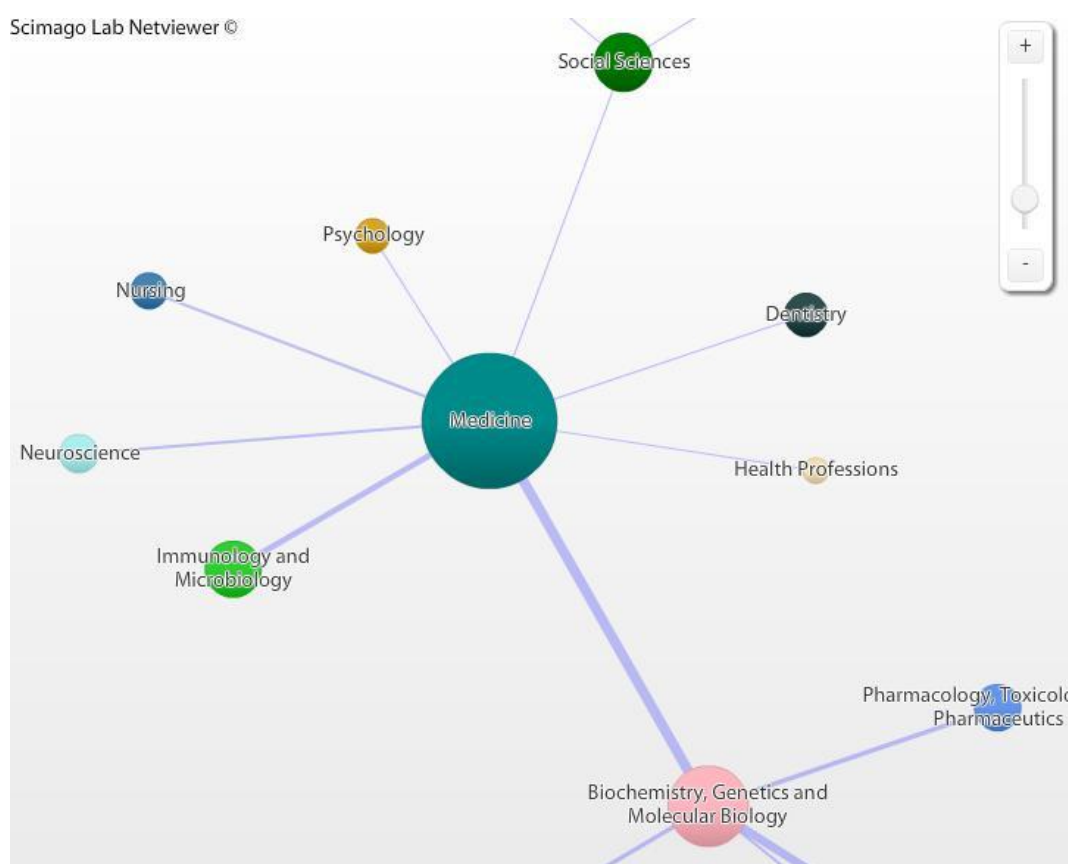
Scimago Lab Netviewer ©

+

-

Social Sciences

Psychology

Nursing

Dentistry

Medicine

Neuroscience

Health Professions

Immunology and Microbiology

Pharmacology, Toxicol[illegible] Pharmaceutics

Biochemistry, Genetics and Molecular Biology